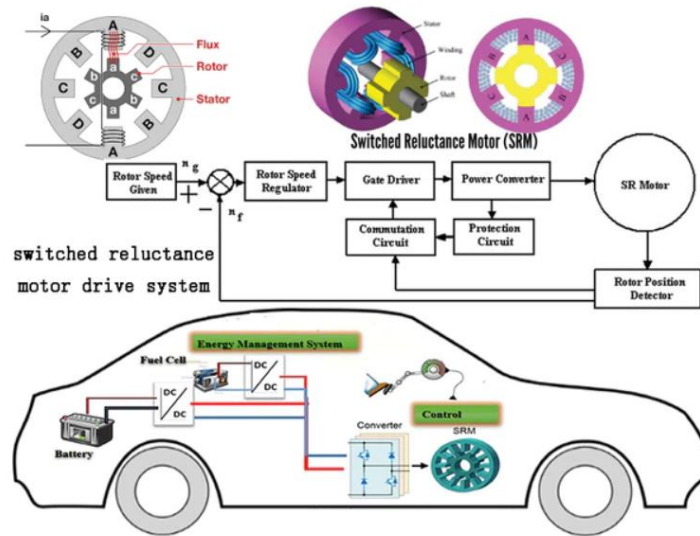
ia
A
D
D
C
C
b
c
a
b
c
a
D
B
B
A
Flux
Rotor
Stator

Stator
Winding
Rotor
Shaft
A
D
B
C
C
B
D
A

Switched Reluctance Motor (SRM)

Rotor Speed Given
$n_g$
+
−
$n_f$
Rotor Speed Regulator
Gate Driver
Power Converter
SR Motor
Commutation Circuit
Protection Circuit
Rotor Position Detector

switched reluctance motor drive system

Energy Management System
Fuel Cell
DC / DC
DC / DC
Battery
Control
Converter
SRM